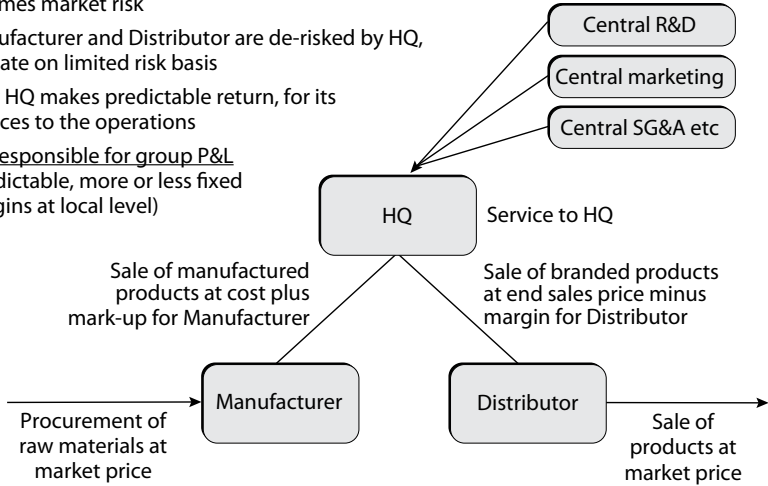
mes market risk

ufacturer and Distributor are de-risked by HQ, ate on limited risk basis

HQ makes predictable return, for its ces to the operations

esponsible for group P&L dictable, more or less fixed gins at local level)

Central R&D

Central marketing

Central SG&A etc

HQ

Service to HQ

Sale of manufactured products at cost plus mark-up for Manufacturer

Sale of branded products at end sales price minus margin for Distributor

Procurement of raw materials at market price

Manufacturer

Distributor

Sale of products at market price